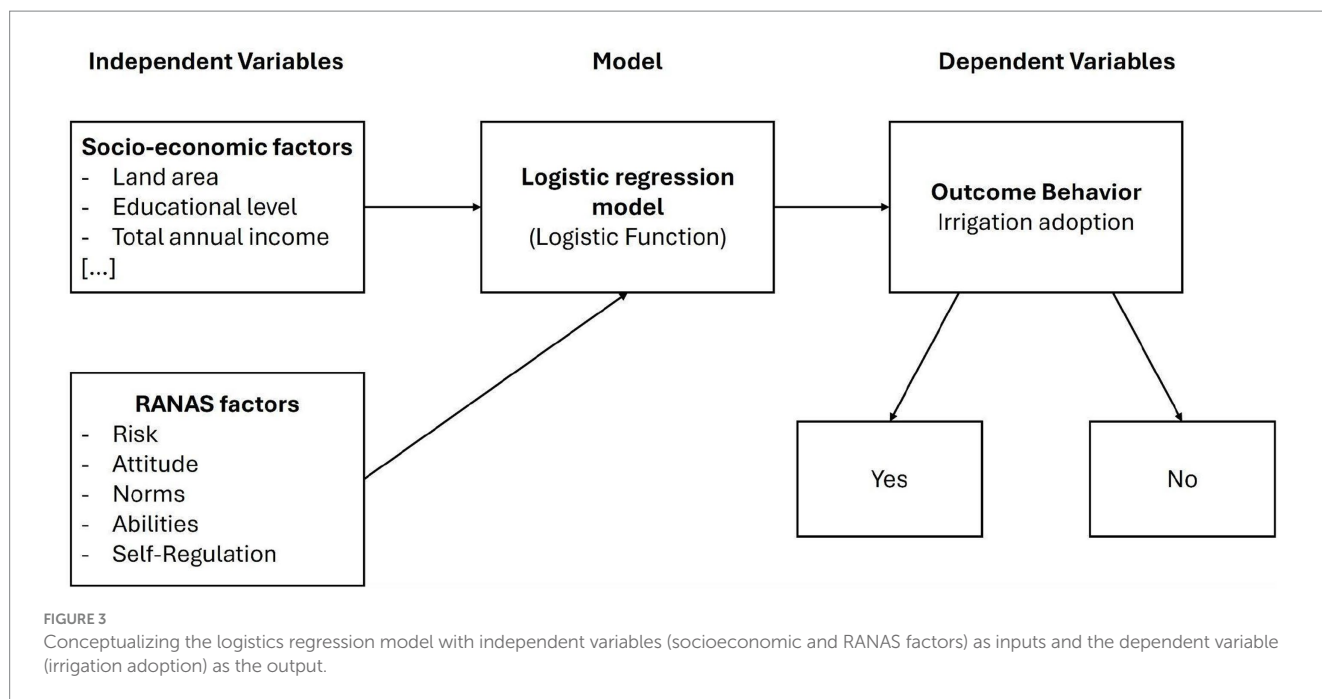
Independent Variables

Model

Dependent Variables

Socio-economic factors
- Land area
- Educational level
- Total annual income
[...]

Logistic regression model
(Logistic Function)

Outcome Behavior
Irrigation adoption

RANAS factors
- Risk
- Attitude
- Norms
- Abilities
- Self-Regulation

Yes

No

FIGURE 3
Conceptualizing the logistics regression model with independent variables (socioeconomic and RANAS factors) as inputs and the dependent variable (irrigation adoption) as the output.